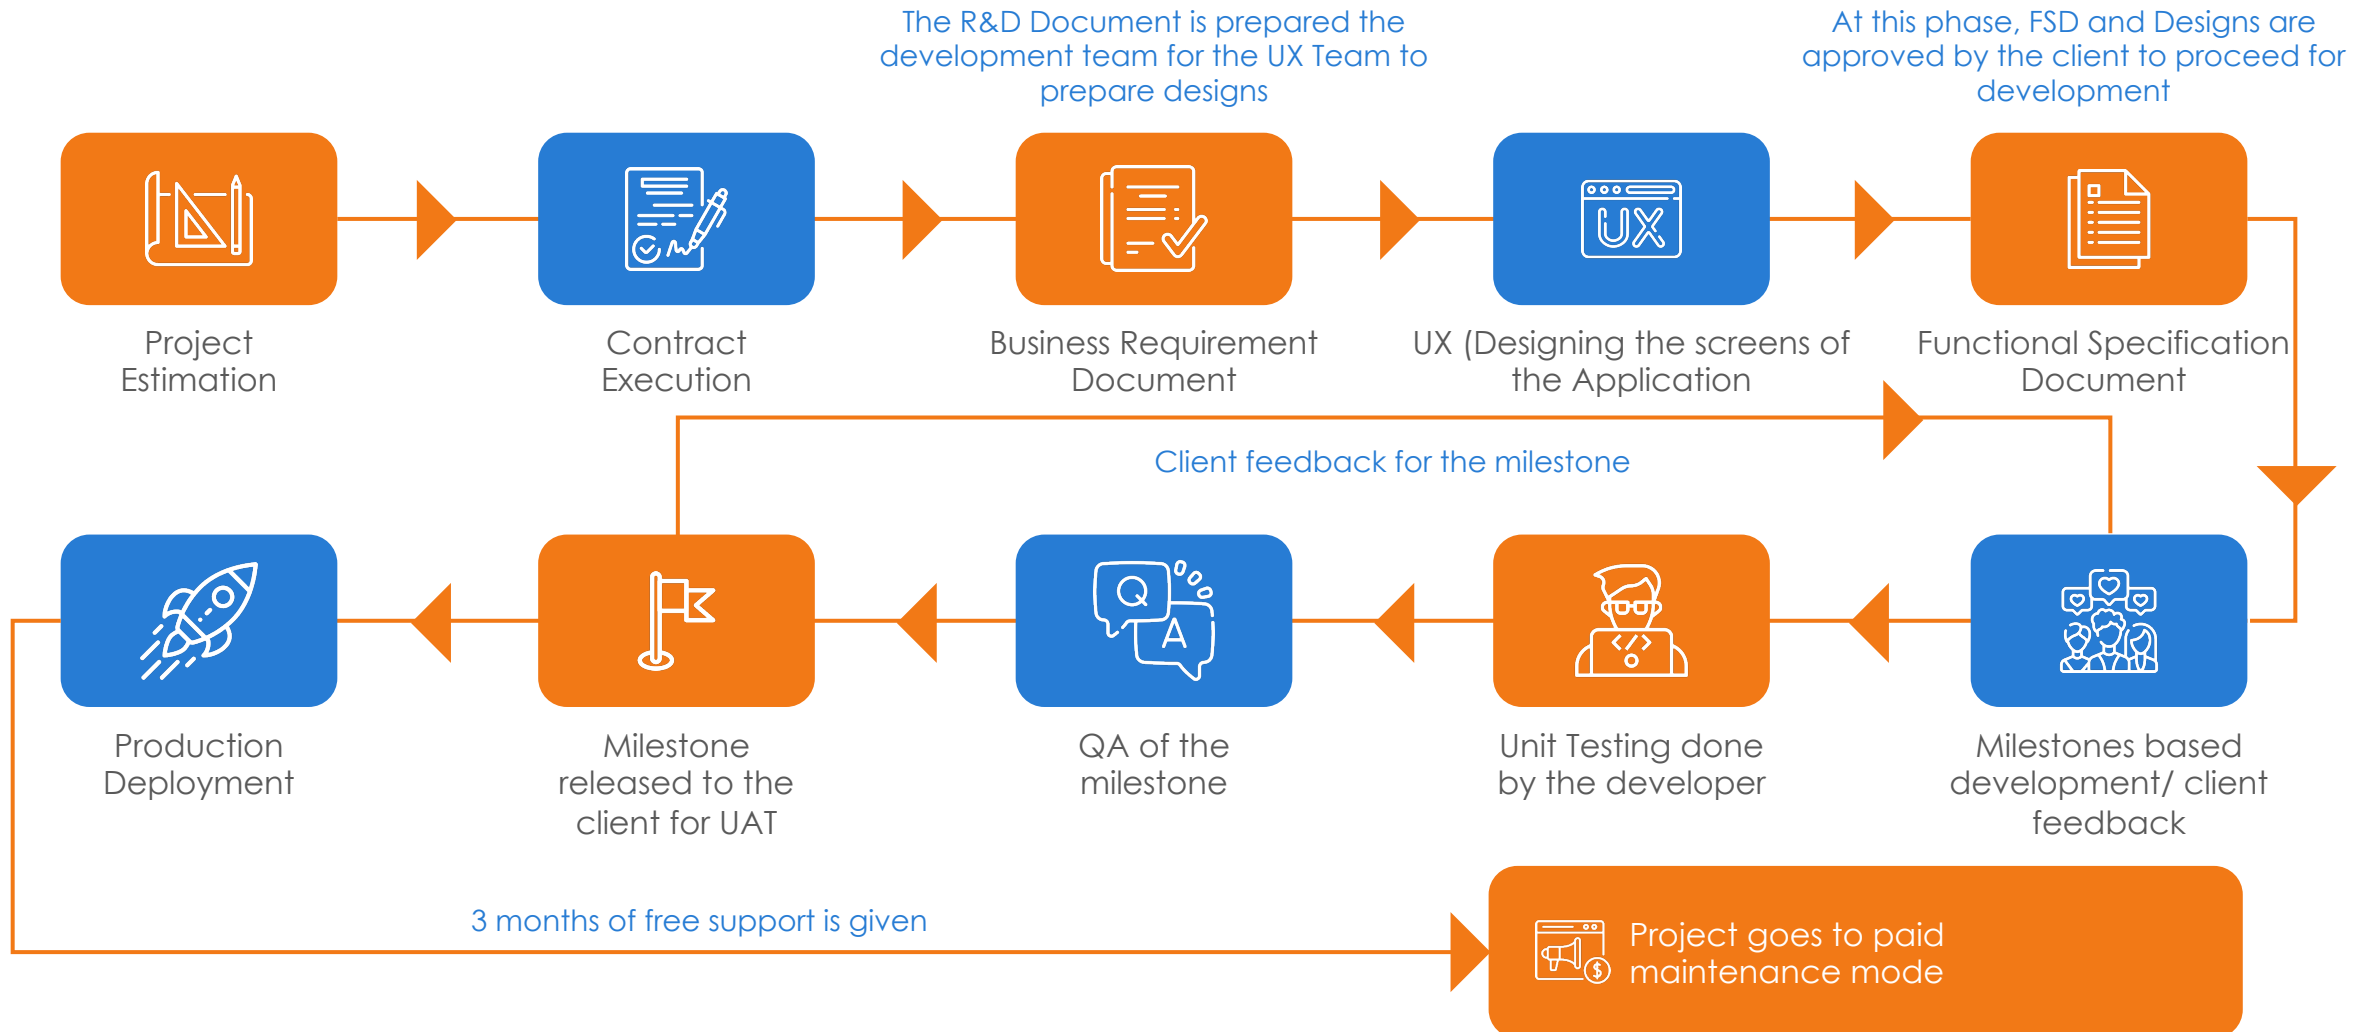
The R&D Document is prepared the development team for the UX Team to prepare designs

At this phase, FSD and Designs are approved by the client to proceed for development

Project Estimation

Contract Execution

Business Requirement Document

UX

UX (Designing the screens of the Application

Functional Specification Document

Client feedback for the milestone

Q

A

Production Deployment

Milestone released to the client for UAT

QA of the milestone

Unit Testing done by the developer

Milestones based development/ client feedback

3 months of free support is given

Project goes to paid maintenance mode